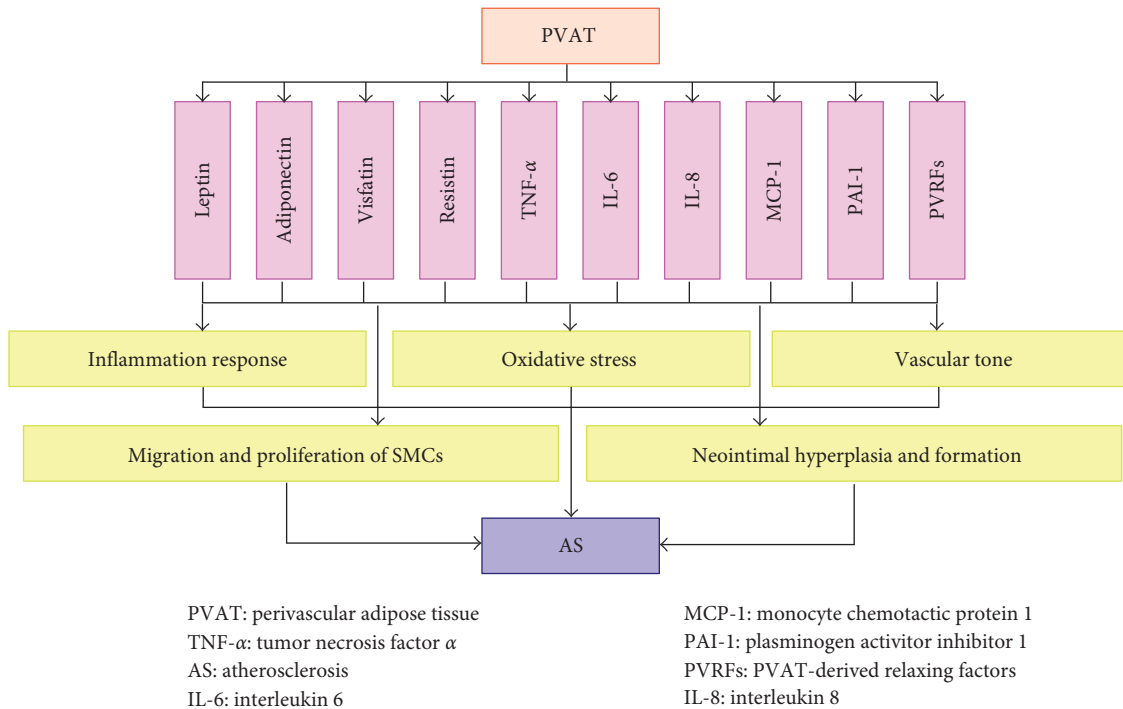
PVAT

Leptin

Adiponectin

Visfatin

Resistin

TNF-$\alpha$

IL-6

IL-8

MCP-1

PAI-1

PVRFs

Inflammation response

Oxidative stress

Vascular tone

Migration and proliferation of SMCs

Neointimal hyperplasia and formation

AS

PVAT: perivascular adipose tissue
TNF-$\alpha$: tumor necrosis factor $\alpha$
AS: atherosclerosis
IL-6: interleukin 6

MCP-1: monocyte chemotactic protein 1
PAI-1: plasminogen activitor inhibitor 1
PVRFs: PVAT-derived relaxing factors
IL-8: interleukin 8